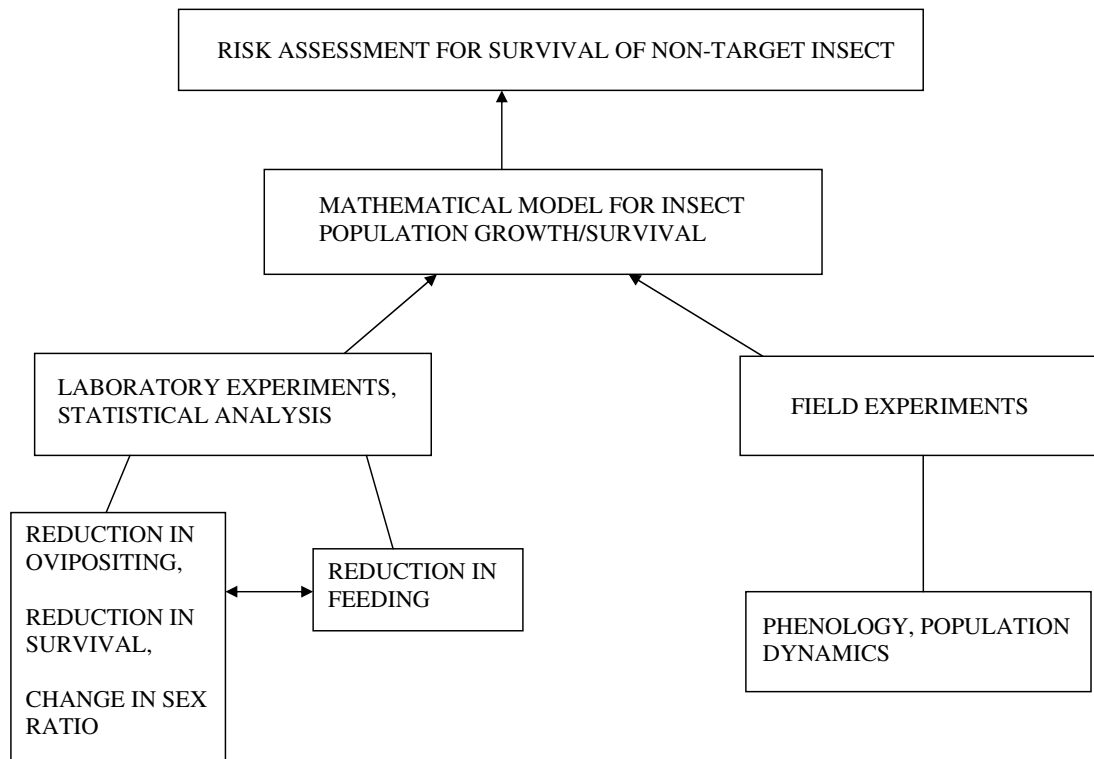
RISK ASSESSMENT FOR SURVIVAL OF NON-TARGET INSECT

MATHEMATICAL MODEL FOR INSECT POPULATION GROWTH/SURVIVAL

LABORATORY EXPERIMENTS, STATISTICAL ANALYSIS

FIELD EXPERIMENTS

REDUCTION IN OVIPOSITING,

REDUCTION IN SURVIVAL,

CHANGE IN SEX RATIO

REDUCTION IN FEEDING

PHENOLOGY, POPULATION DYNAMICS